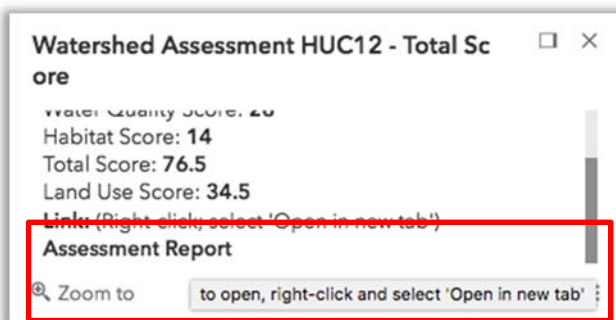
Watershed Assessment HUC12 - Total Sc ore

Water Quality Score: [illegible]
Habitat Score: 14
Total Score: 76.5
Land Use Score: 34.5
Link: (Right-click; select 'Open in new tab')
Assessment Report

Zoom to

to open, right-click and select 'Open in new tab'